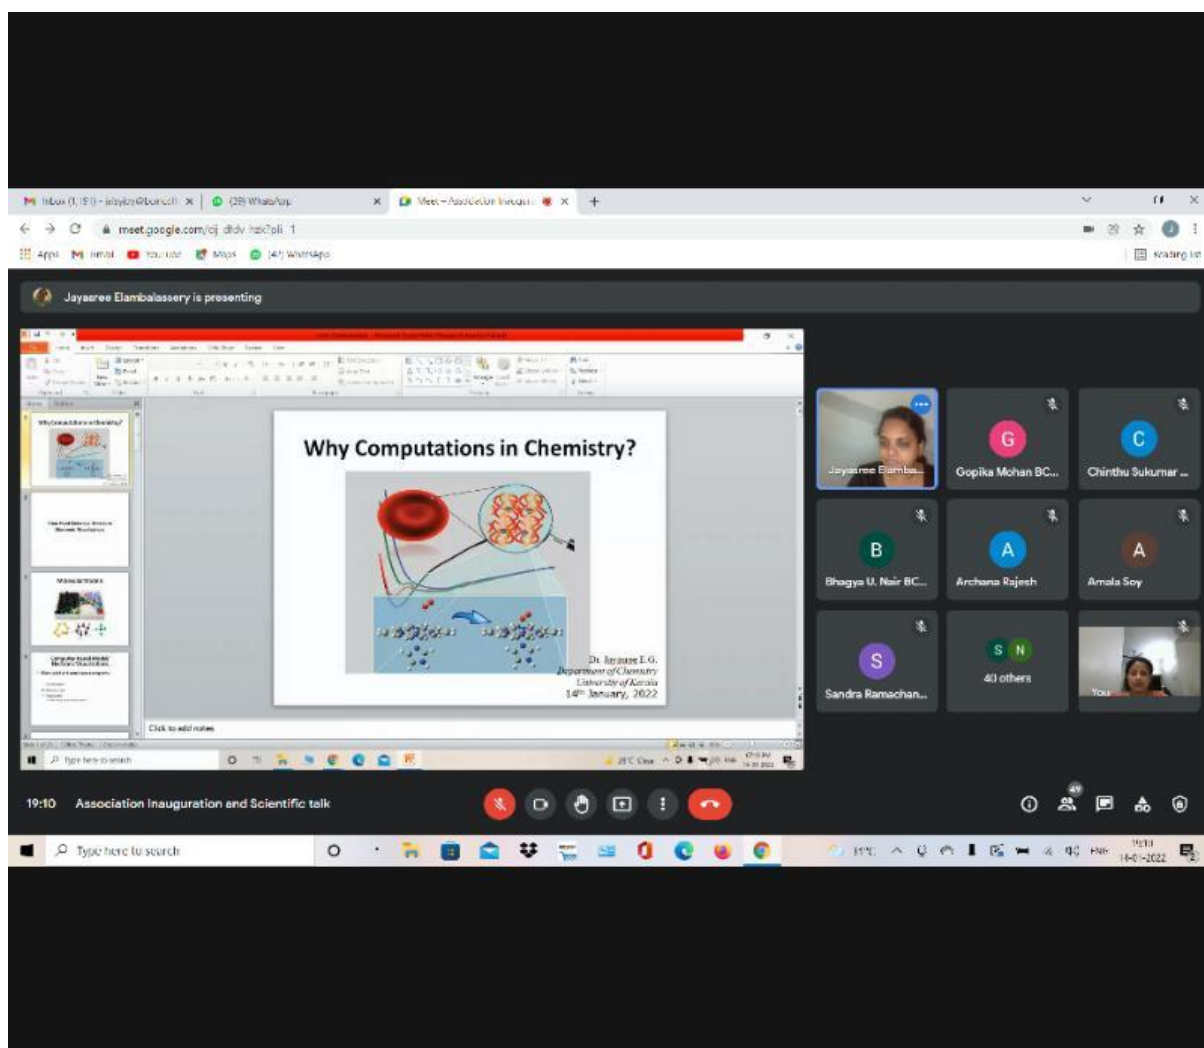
Inbox (1,191) - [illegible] | (39) WhatsApp | Meet – Association Inaugura

meet.google.com/cij-dldv-hzk?pli=1

Apps Gmail YouTube Maps (4) WhatsApp | Reading list

Jayasree Elambalassery is presenting

Why Computations in Chemistry?

Dr. Jayasree E.G.
Department of Chemistry
University of Kerala
14th January, 2022

Click to add notes

Type here to search

Jayasree Elamba...

G
Gopika Mohan BC...

C
Chinthu Sukumar ...

B
Bhagya U. Nair BC...

A
Archana Rajesh

A
Amala Soy

S
Sandra Ramachan...

S N
40 others

You

19:10 Association Inauguration and Scientific talk

49

Type here to search

19:10
14-01-2022